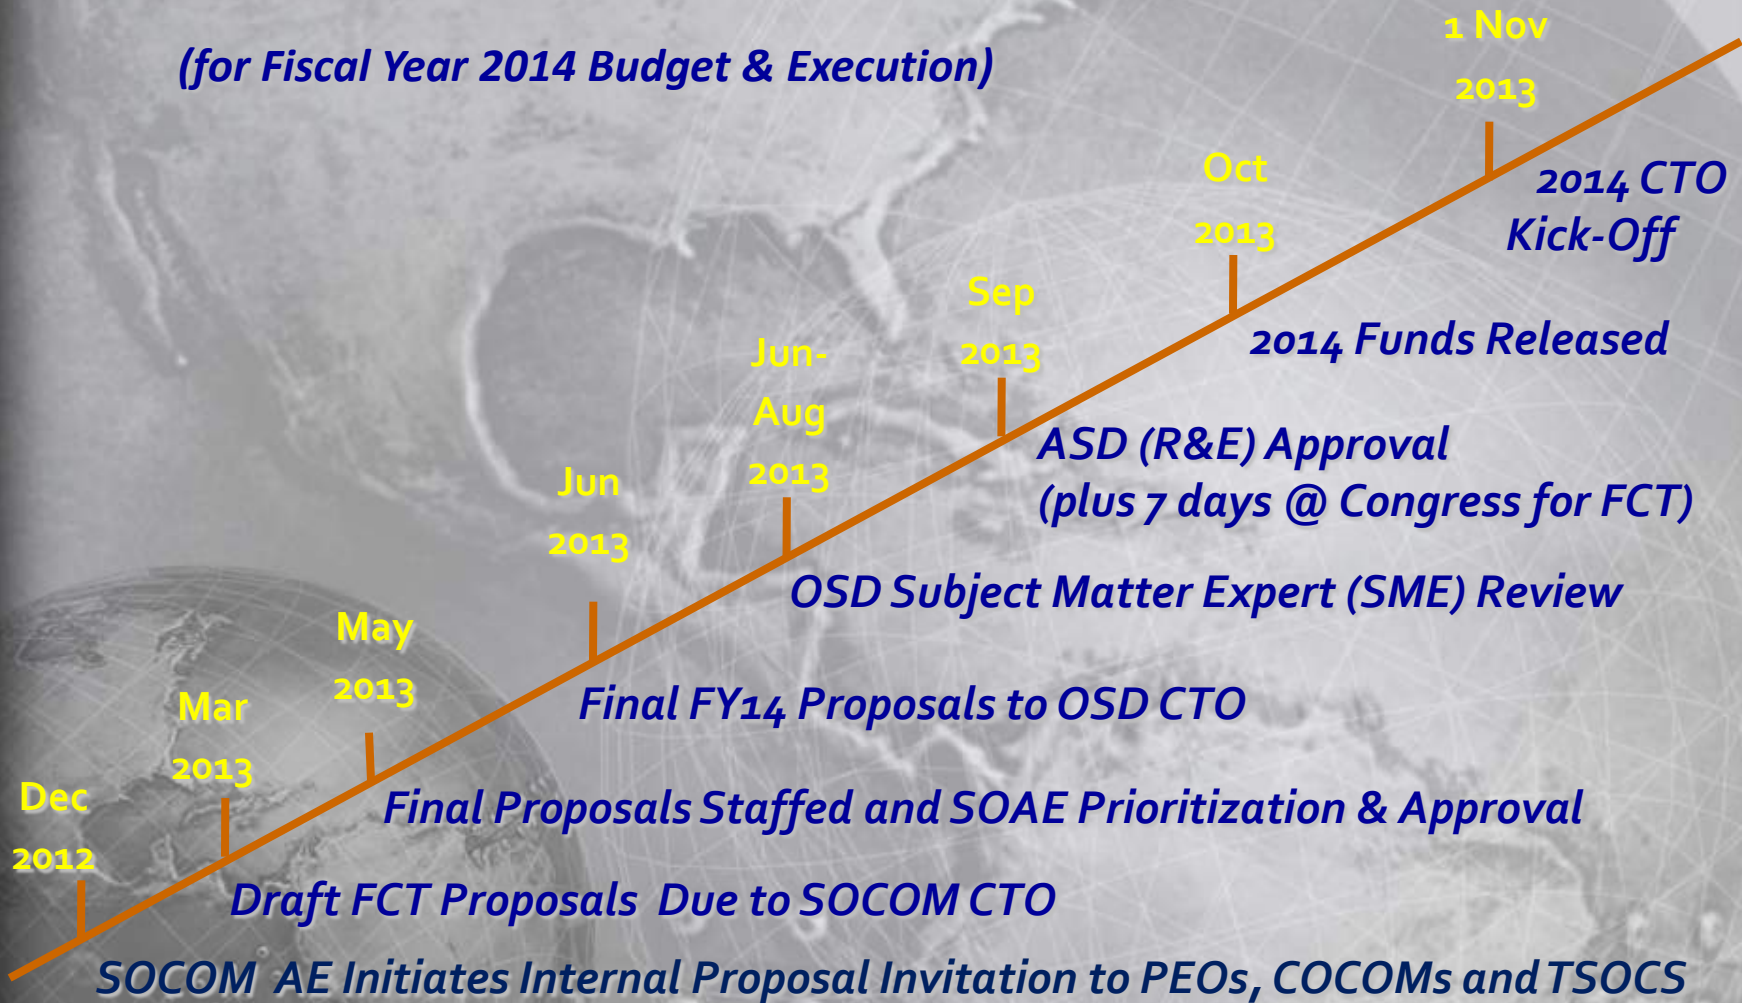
(for Fiscal Year 2014 Budget & Execution)

1 Nov 2013

2014 CTO Kick-Off

Oct 2013

2014 Funds Released

Sep 2013

ASD (R&E) Approval (plus 7 days @ Congress for FCT)

Jun-Aug 2013

OSD Subject Matter Expert (SME) Review

Jun 2013

Final FY14 Proposals to OSD CTO

May 2013

Final Proposals Staffed and SOAE Prioritization & Approval

Mar 2013

Draft FCT Proposals Due to SOCOM CTO

Dec 2012

SOCOM AE Initiates Internal Proposal Invitation to PEOs, COCOMs and TSOCS